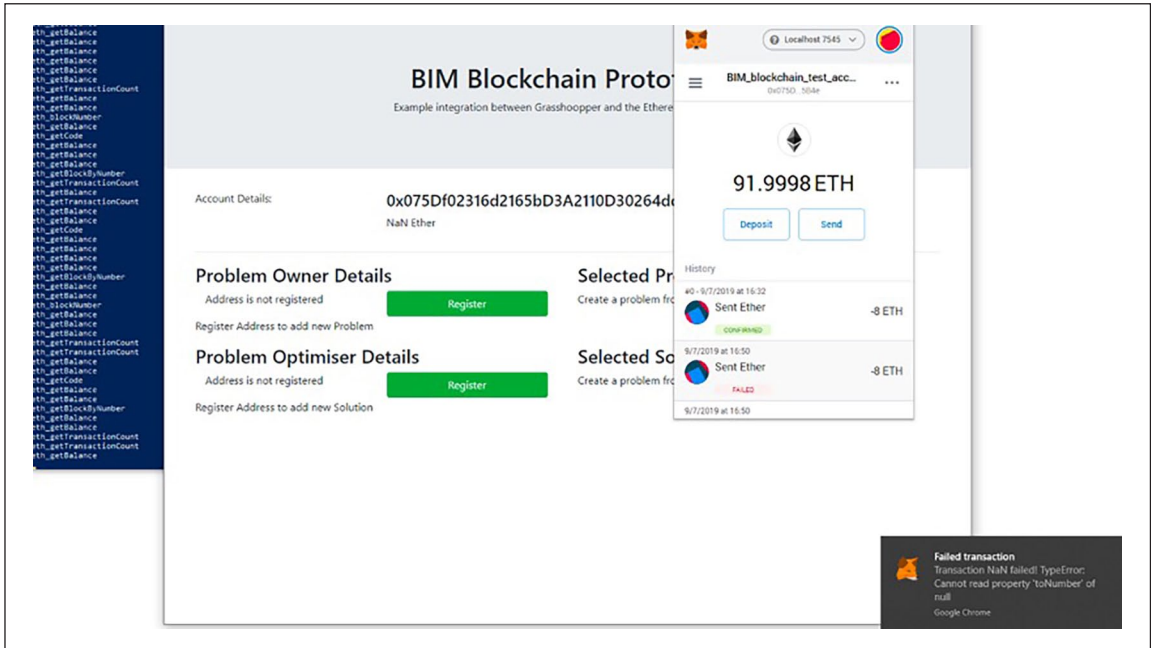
eth_getBalance
eth_getBalance
eth_getBalance
eth_getBalance
eth_getBalance
eth_getBalance
eth_getTransactionCount
eth_getBalance
eth_getBalance
eth_blockNumber
eth_getBalance
eth_getBalance
eth_getCode
eth_getBalance
eth_getBalance
eth_getBalance
eth_getBlockByNumber
eth_getTransactionCount
eth_getBalance
eth_getTransactionCount
eth_getBalance
eth_getBalance
eth_getCode
eth_getBalance
eth_getBalance
eth_getBalance
eth_getBalance
eth_getBlockByNumber
eth_getBalance
eth_getBalance
eth_blockNumber
eth_getBalance
eth_getBalance
eth_getBalance
eth_getTransactionCount
eth_getTransactionCount
eth_getBalance
eth_getBalance
eth_getCode
eth_getBalance
eth_getBalance
eth_getBlockByNumber
eth_getBalance
eth_getBalance
eth_getTransactionCount
eth_getTransactionCount
eth_getBalance

BIM Blockchain Protot
Example integration between Grasshoopper and the Ethere

Account Details:
0x075Df02316d2165bD3A2110D30264d
NaN Ether

Problem Owner Details
Address is not registered
Register
Register Address to add new Problem

Selected Pr
Create a problem fro

Problem Optimiser Details
Address is not registered
Register
Register Address to add new Solution

Selected So
Create a problem fro

Localhost 7545
BIM_blockchain_test_acc...
0x075D...5B4e
91.9998 ETH
Deposit
Send
History
#0 - 9/7/2019 at 16:32
Sent Ether
CONFIRMED
-8 ETH
9/7/2019 at 16:50
Sent Ether
FAILED
-8 ETH
9/7/2019 at 16:50

Failed transaction
Transaction NaN failed! TypeError: Cannot read property 'toNumber' of null
Google Chrome